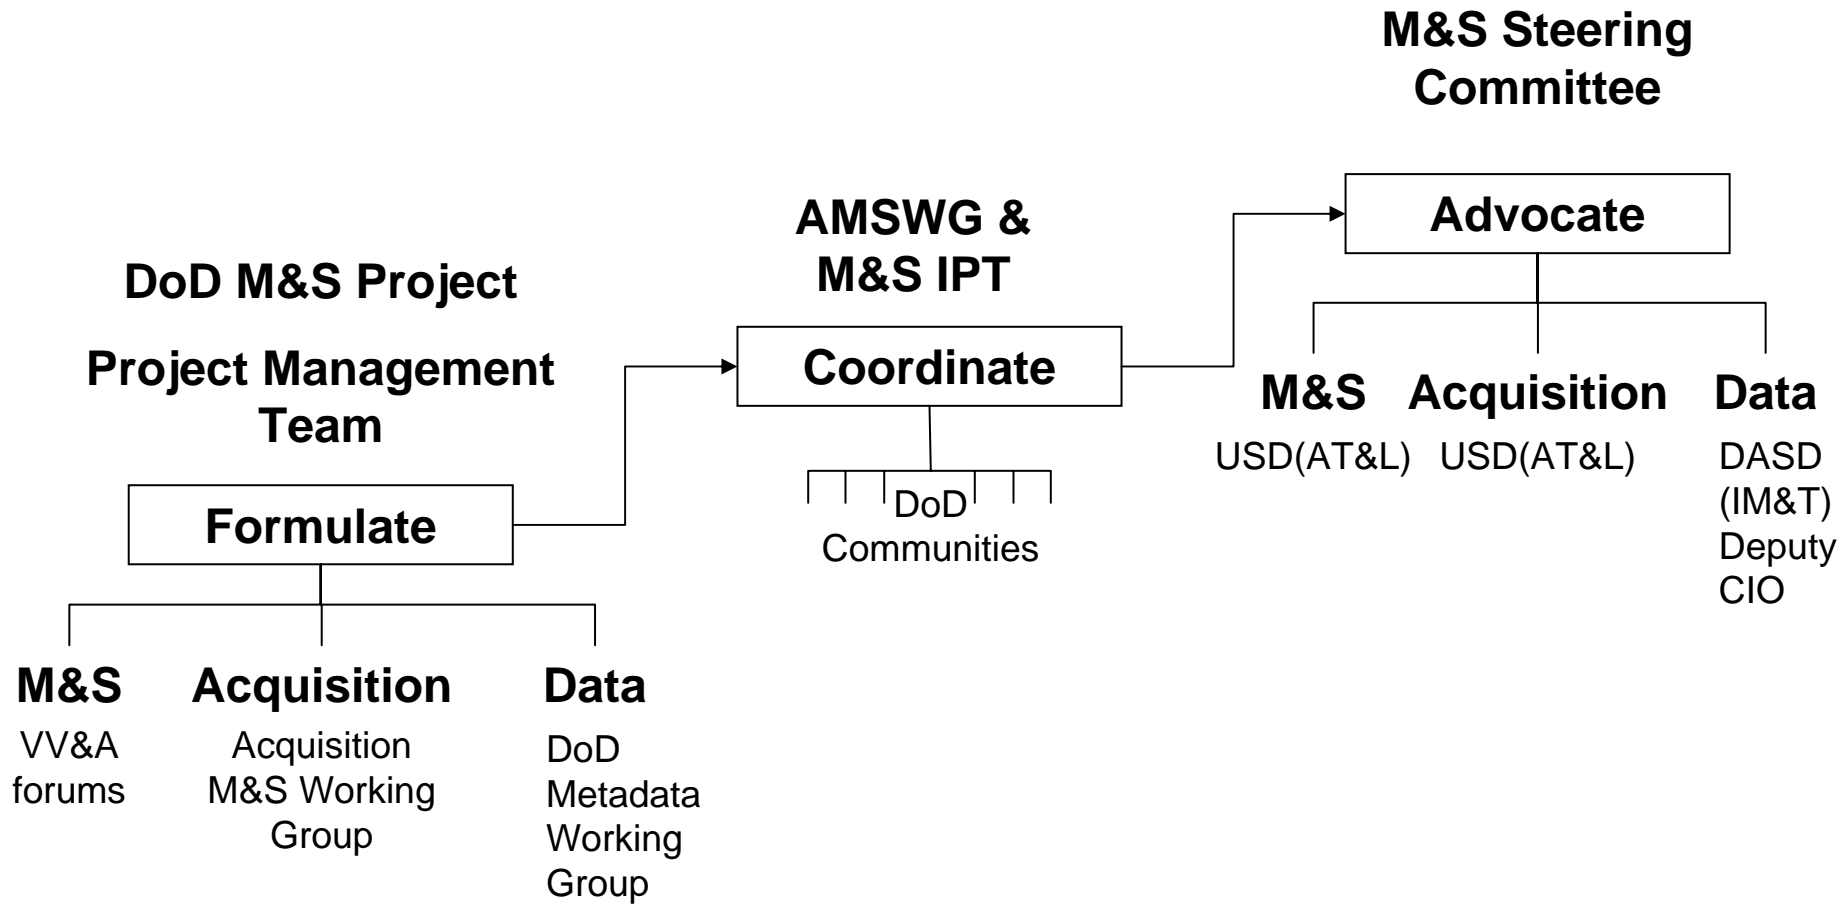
M&S Steering Committee

AMSWG & M&S IPT

DoD M&S Project

Project Management Team

Formulate

M&S
VV&A forums

Acquisition
Acquisition M&S Working Group

Data
DoD Metadata Working Group

Coordinate

DoD Communities

Advocate

M&S
USD(AT&L)

Acquisition
USD(AT&L)

Data
DASD (IM&T) Deputy CIO